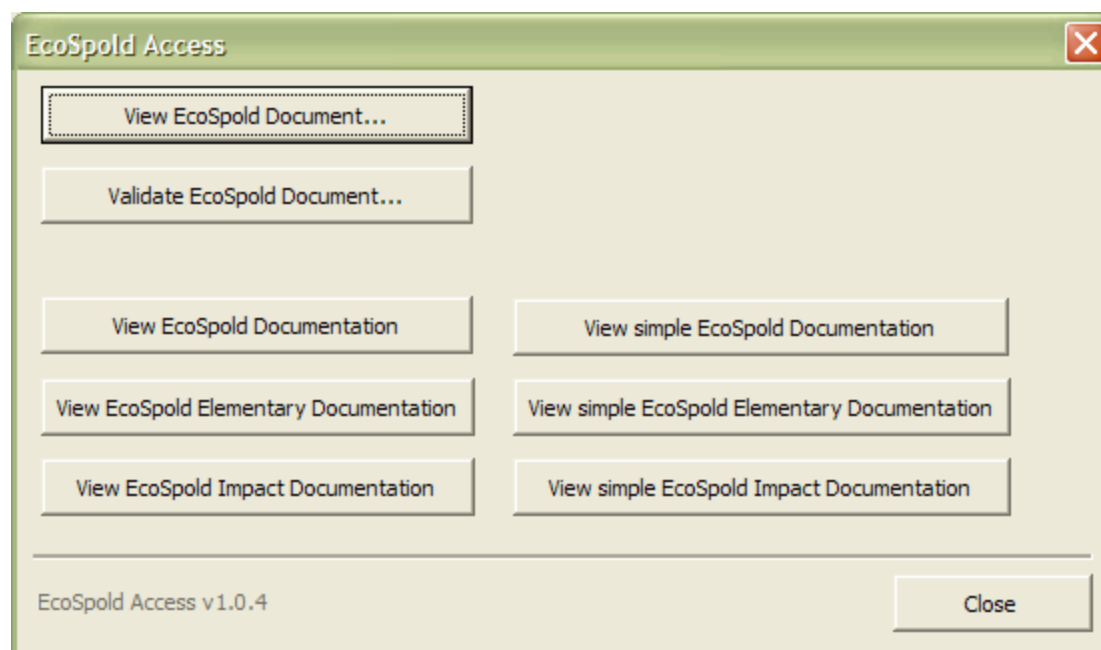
EcoSpold Access

View EcoSpold Document...

Validate EcoSpold Document...

View EcoSpold Documentation

View simple EcoSpold Documentation

View EcoSpold Elementary Documentation

View simple EcoSpold Elementary Documentation

View EcoSpold Impact Documentation

View simple EcoSpold Impact Documentation

EcoSpold Access v1.0.4

Close